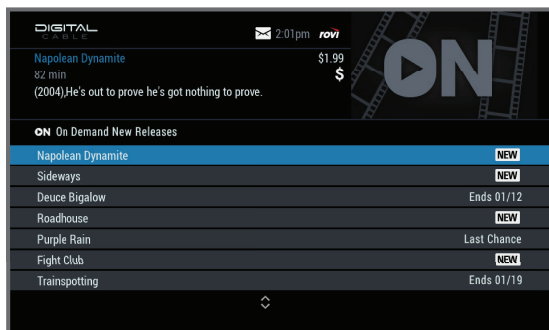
DIGITAL CABLE
2:01pm rovi
Napolean Dynamite
82 min
(2004),He's out to prove he's got nothing to prove.
$1.99
$
ON

ON On Demand New Releases

| | |
|---|---|
| Napolean Dynamite | NEW |
| Sideways | NEW |
| Deuce Bigalow | Ends 01/12 |
| Roadhouse | NEW |
| Purple Rain | Last Chance |
| Fight Club | NEW |
| Trainspotting | Ends 01/19 |